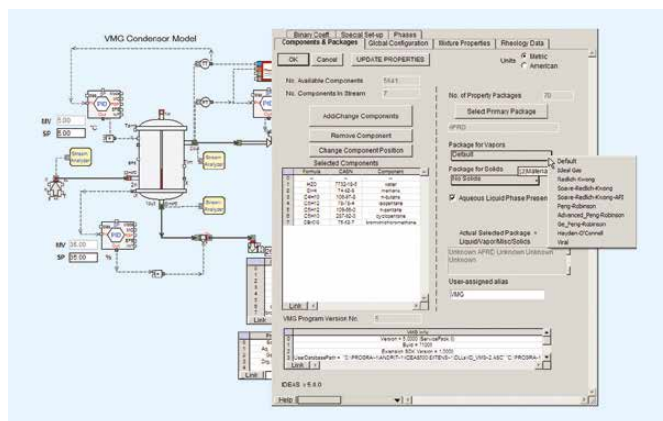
VMG Condensor Model

MV 5.00
SP 5.00

Stream Analyzer

Stream Analyzer

Stream Analyzer

MV 35.00
SP 35.00 %

Binary Coeff | Special Set-up | Phases
Components & Packages | Global Configuration | Mixture Properties | Rheology Data

OK | Cancel | UPDATE PROPERTIES

Units Metric American

No. Available Components 5941
No. Components In Stream 7

Add/Change Components
Remove Component
Change Component Position

Selected Components

| | Formula | CASN | Component |
|---|---|---|---|
| 1 | H2O | 7732-18-5 | water |
| 2 | CH4 | 74-82-8 | methane |
| 3 | C4H10 | 106-97-8 | n-butane |
| 4 | C5H12 | 78-78-4 | isopentane |
| 5 | C6H14 | 109-66-0 | n-pentane |
| 6 | C5H10 | 287-92-3 | cyclopentane |
| 7 | CH2Cl2 | 75-0 | bromochloromethane |

Link

No. of Property Packages 70

Select Primary Package

APRO

Package for Vapors
Default

Package for Solids
No Solids

Aqueous Liquid Phase Presen

Actual Selected Package = Liquid/Vapor/Misc/Solids

Unknown APRO Unknown Unknown Unknown

User-assigned alias
VMG

Default
Ideal Gas
Redlich-Kwong
Soave-Redlich-Kwong
Soave-Redlich-Kwong-API
Peng-Robinson
Advanced_Peng-Robinson
Ge_Peng-Robinson
Hayden-O'Connell
Virial

VMG Program Version No. 5

VMG Info
Version = 5.0000 (ServicePack 0)
Build = 11001
Evaluation SDK Version = 1.3000
UseDatabasePath = "C:\PROGRA~1\ANDRIT~1\IDEAS50 EXTENS~1\DLLs\IO_VMG-2.ASC" "C:\PROGRA~1

Link

IDEAS v 5.0.0

Help